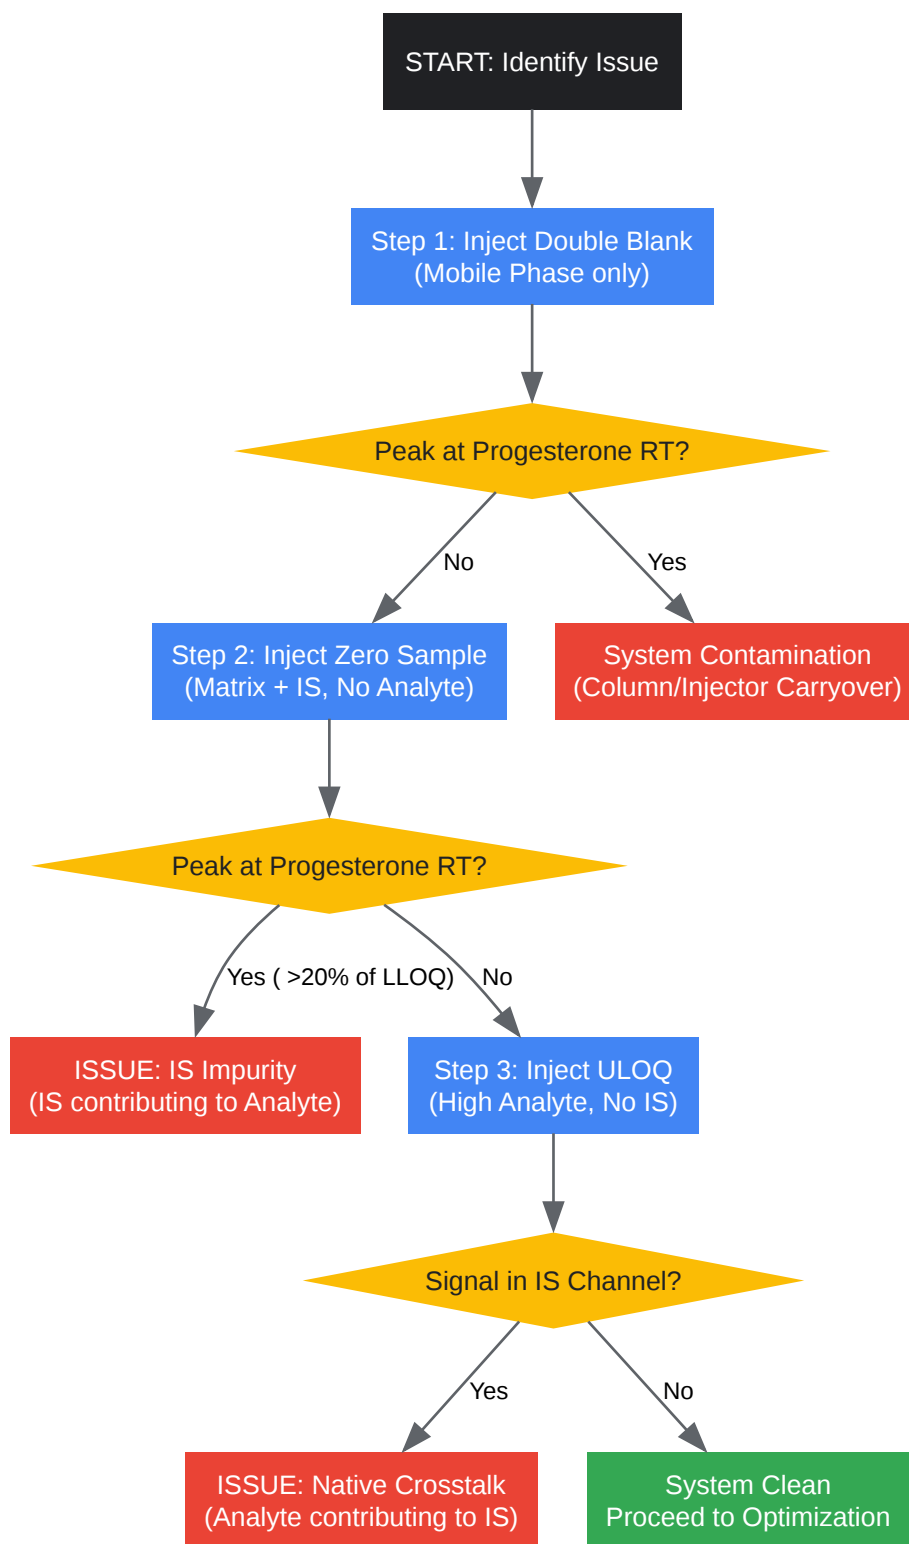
START: Identify Issue

Step 1: Inject Double Blank
(Mobile Phase only)

Peak at Progesterone RT?

No

Yes

Step 2: Inject Zero Sample
(Matrix + IS, No Analyte)

System Contamination
(Column/Injector Carryover)

Peak at Progesterone RT?

Yes ( >20% of LLOQ)

No

ISSUE: IS Impurity
(IS contributing to Analyte)

Step 3: Inject ULOQ
(High Analyte, No IS)

Signal in IS Channel?

Yes

No

ISSUE: Native Crosstalk
(Analyte contributing to IS)

System Clean
Proceed to Optimization